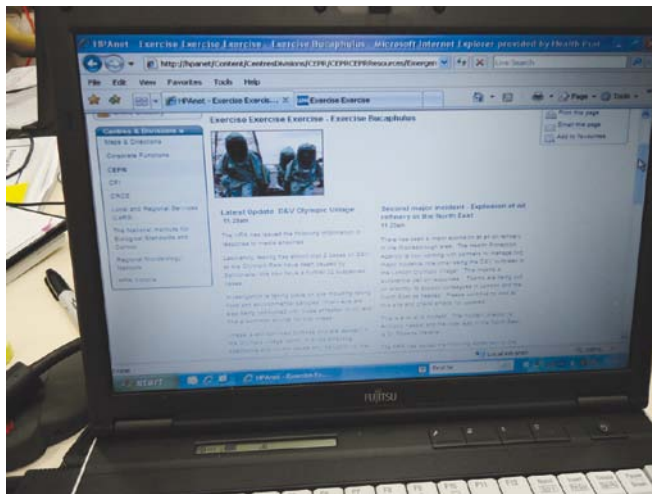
HPAnet - Exercise Exercise Exercise - Exercise Bucaphalus - Microsoft Internet Explorer provided by Health Prot

http://hpanet/Content/CentresDivisions/CEPR/CEPRCEPR/Resources/Emergen

Live Search

File Edit View Favorites Tools Help

HPAnet - Exercise Exerci...

Exercise Exercise

Page Tools

Print this page

Email this page

Add to favourites

Centres & Divisions

Maps & Directions

Corporate Functions

CEPR

CFI

CRCE

Local and Regional Services (LARS)

The National Institute for Biological Standards and Control

Regional Microbiology Network

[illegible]

Exercise Exercise Exercise - Exercise Bucaphalus

Latest Update E&V Olympic Village

11:25am

The HPA has issued the following information in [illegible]

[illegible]

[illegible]

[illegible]

Second major incident - Explosion at oil refinery in the North East

11:25am

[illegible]

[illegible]

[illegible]

Local intranet

start

HPAnet - Exercise Ex...

FUJITSU